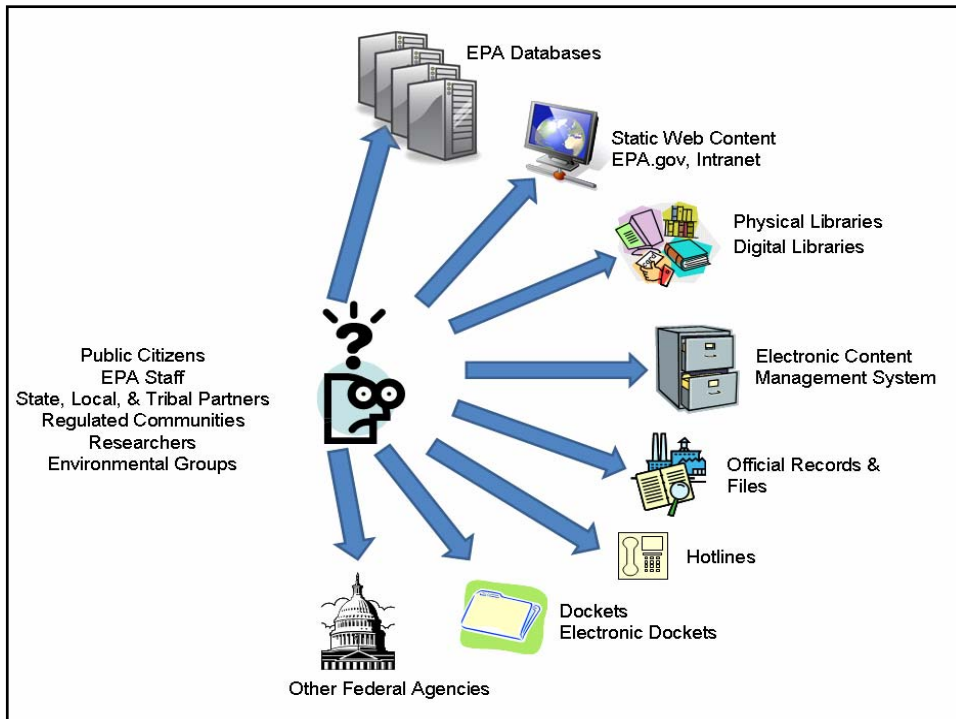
EPA Databases

Static Web Content
EPA.gov, Intranet

Physical Libraries
Digital Libraries

Public Citizens
EPA Staff
State, Local, & Tribal Partners
Regulated Communities
Researchers
Environmental Groups

Electronic Content
Management System

Official Records &
Files

Hotlines

Dockets
Electronic Dockets

Other Federal Agencies